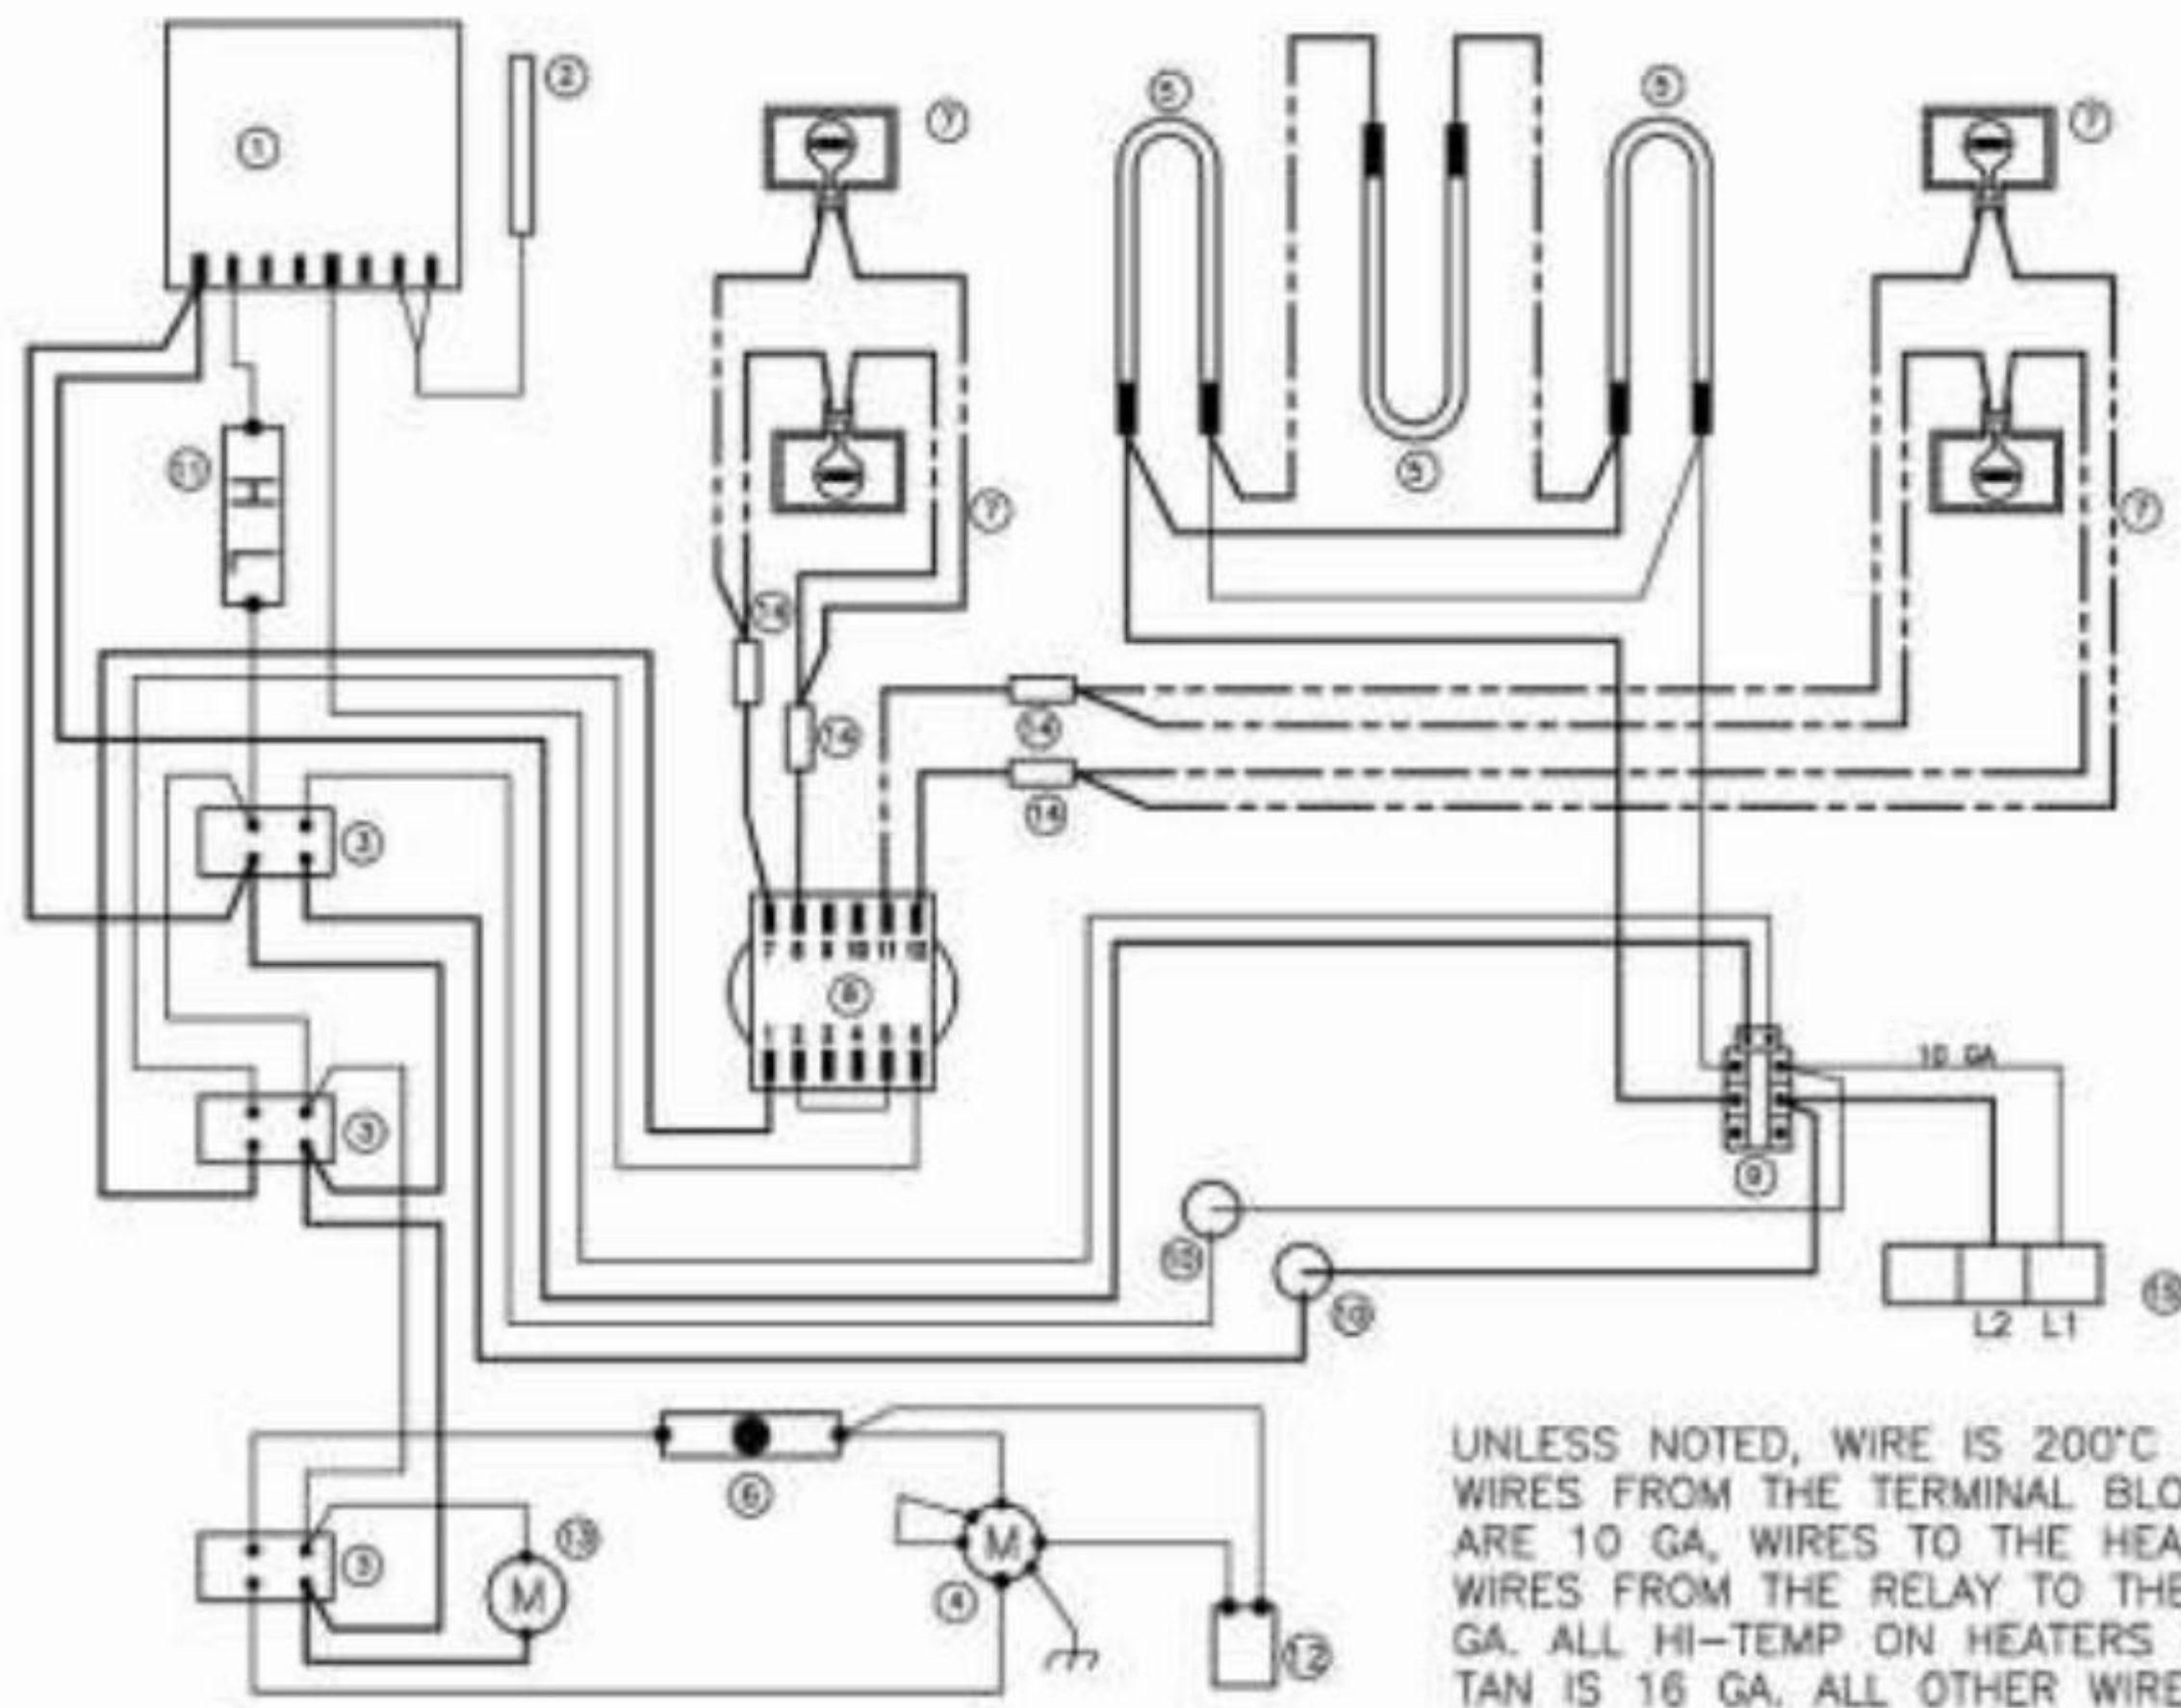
①
②
⑦
⑤
⑤
⑦
⑪
H
L
⑦
⑤
⑦
⑭
⑭
⑭
⑭
③
7 8 9 10 11 12
⑧
③
10 GA
⑨
⑮
⑩
⑮
L2 L1
⑥
③
⑬
M
M
④
⑫
UNLESS NOTED, WIRE IS 200°C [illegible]
WIRES FROM THE TERMINAL BLO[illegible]
ARE 10 GA, WIRES TO THE HEA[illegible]
WIRES FROM THE RELAY TO THE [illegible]
GA. ALL HI-TEMP ON HEATERS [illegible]
TAN IS 16 GA. ALL OTHER WIR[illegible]